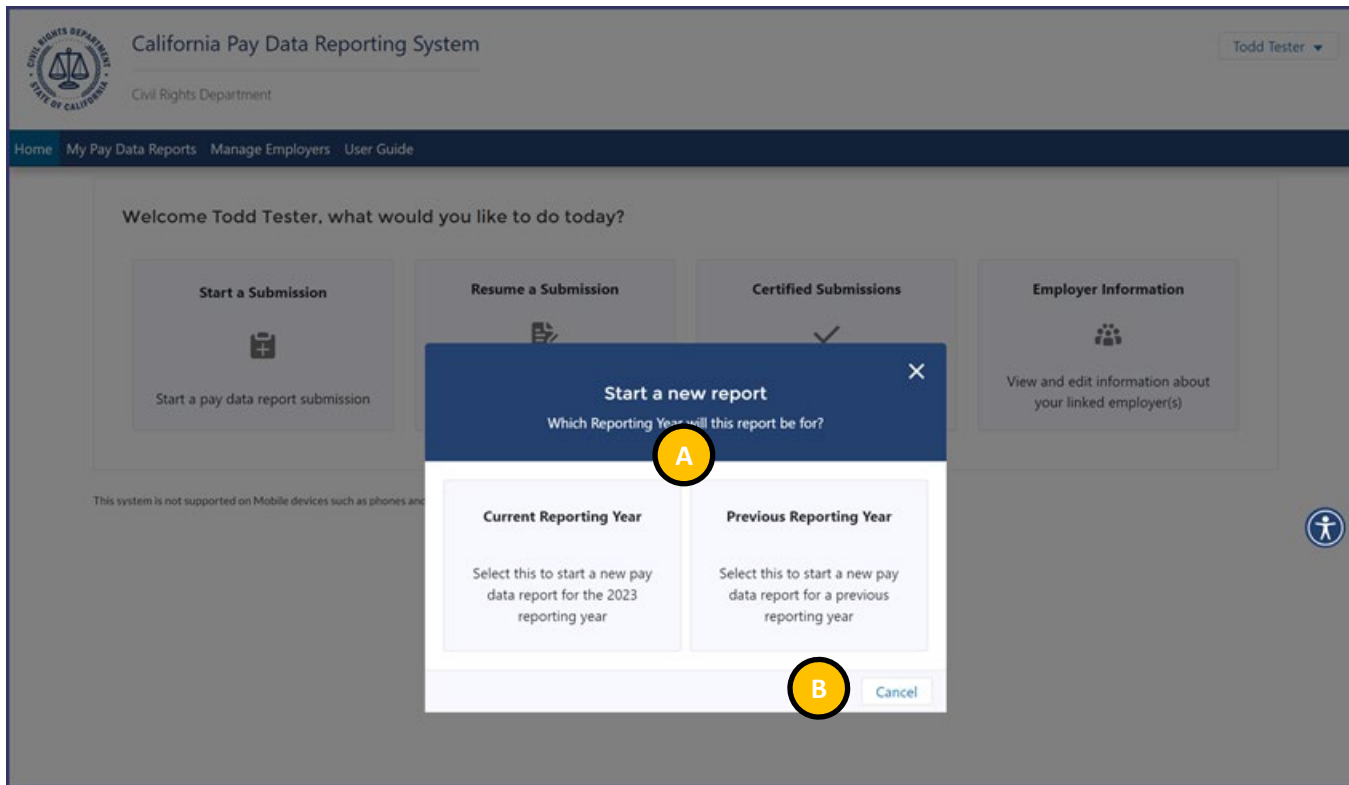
CIVIL RIGHTS DEPARTMENT
STATE OF CALIFORNIA

California Pay Data Reporting System

Civil Rights Department

Todd Tester

Home My Pay Data Reports Manage Employers User Guide

Welcome Todd Tester, what would you like to do today?

Start a Submission

Start a pay data report submission

Resume a Submission

Certified Submissions

Employer Information

View and edit information about your linked employer(s)

This system is not supported on Mobile devices such as phones and

Start a new report

Which Reporting Year will this report be for?

A

Current Reporting Year

Select this to start a new pay data report for the 2023 reporting year

Previous Reporting Year

Select this to start a new pay data report for a previous reporting year

B

Cancel